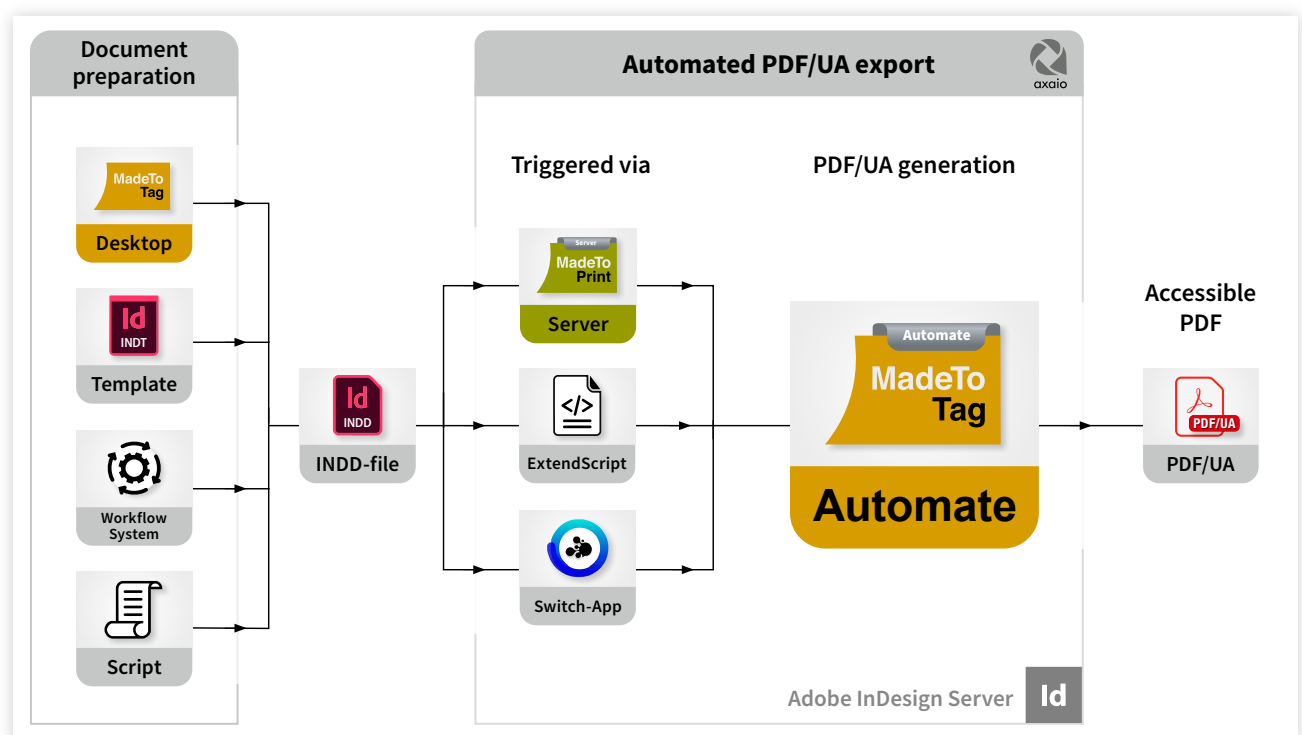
Document preparation

MadeTo Tag

Desktop

Id INDT

Template

Workflow System

Script

Id INDD

INDD-file

Automated PDF/UA export

axaio

Triggered via

Server MadeTo Print

Server

</>

ExtendScript

Switch-App

PDF/UA generation

Automate

MadeTo Tag

Automate

Adobe InDesign Server

Id

Accessible PDF

PDF/UA

PDF/UA